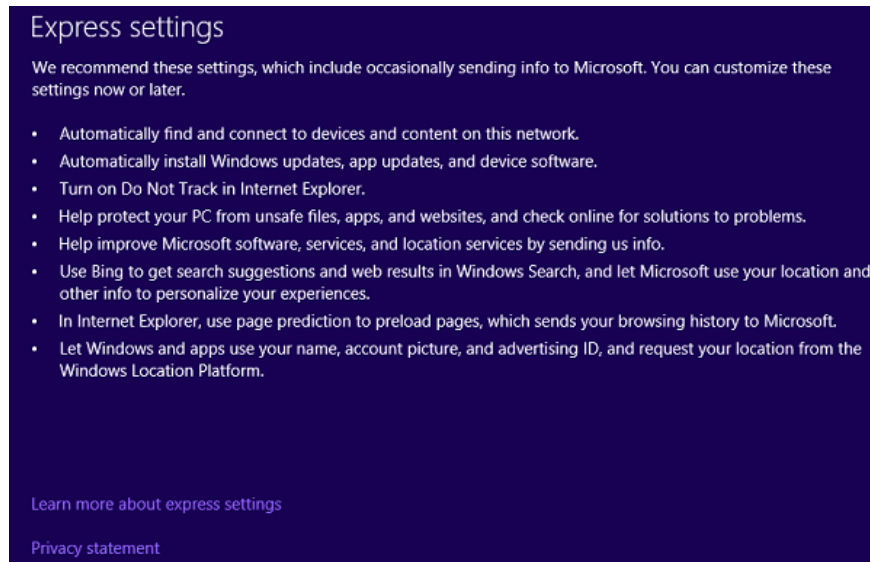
Express settings

We recommend these settings, which include occasionally sending info to Microsoft. You can customize these settings now or later.

- Automatically find and connect to devices and content on this network.
- Automatically install Windows updates, app updates, and device software.
- Turn on Do Not Track in Internet Explorer.
- Help protect your PC from unsafe files, apps, and websites, and check online for solutions to problems.
- Help improve Microsoft software, services, and location services by sending us info.
- Use Bing to get search suggestions and web results in Windows Search, and let Microsoft use your location and other info to personalize your experiences.
- In Internet Explorer, use page prediction to preload pages, which sends your browsing history to Microsoft.
- Let Windows and apps use your name, account picture, and advertising ID, and request your location from the Windows Location Platform.

Learn more about express settings

Privacy statement